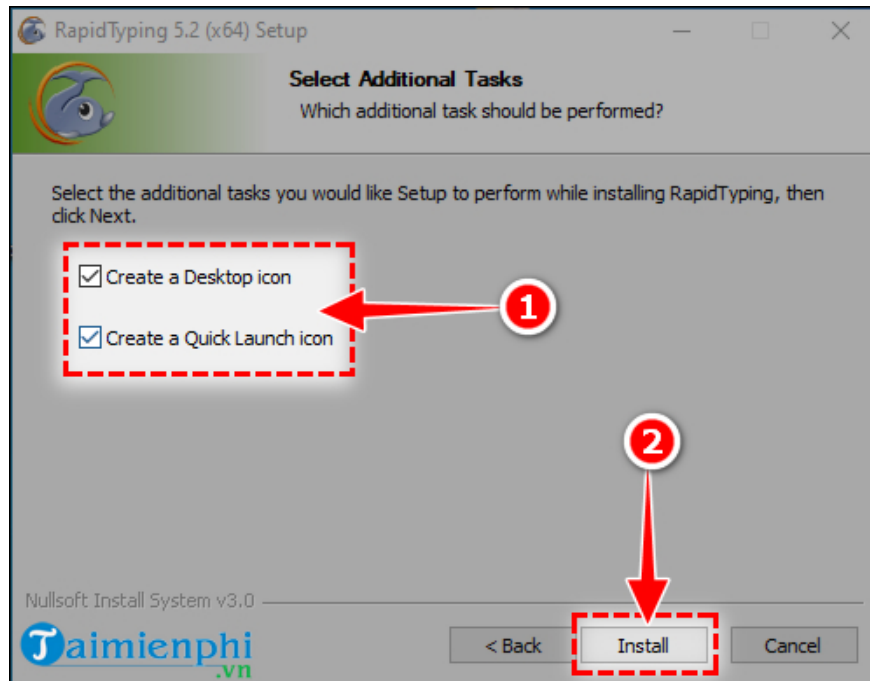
RapidTyping 5.2 (x64) Setup

Select Additional Tasks

Which additional task should be performed?

Select the additional tasks you would like Setup to perform while installing RapidTyping, then click Next.

Create a Desktop icon

Create a Quick Launch icon

1

2

Nullsoft Install System v3.0

Taimienphi.vn

< Back

Install

Cancel